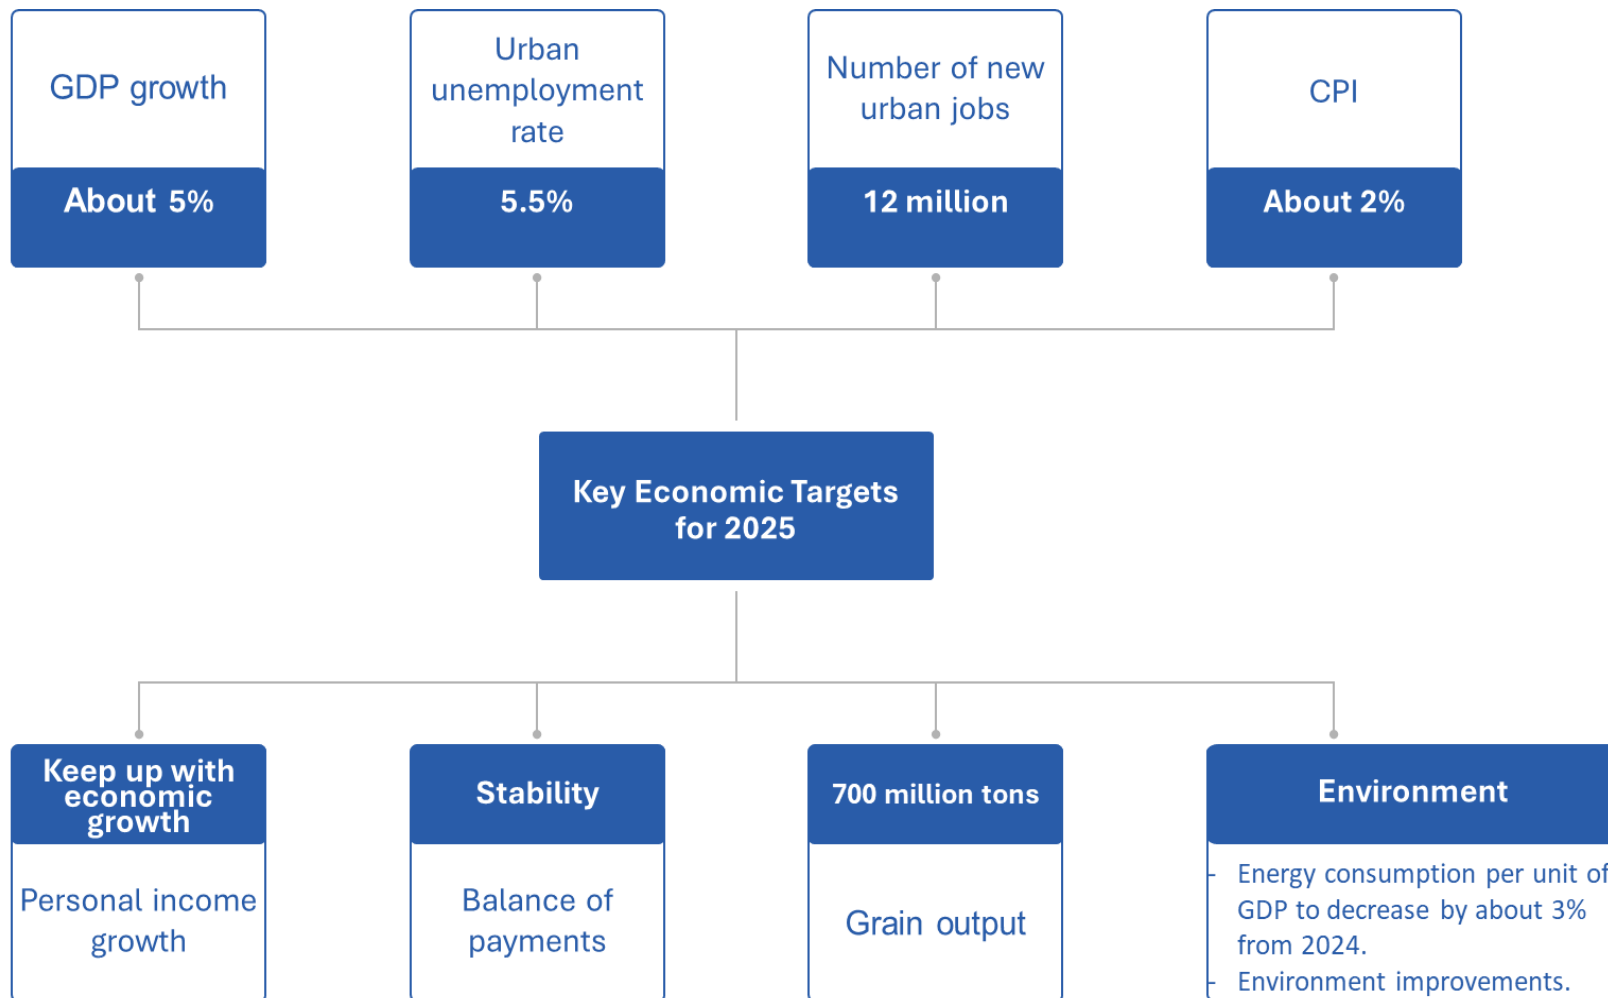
GDP growth

About 5%

Urban unemployment rate

5.5%

Number of new urban jobs

12 million

CPI

About 2%

Key Economic Targets for 2025

Keep up with economic growth

Personal income growth

Stability

Balance of payments

700 million tons

Grain output

Environment

- Energy consumption per unit of GDP to decrease by about 3% from 2024.
- Environment improvements.